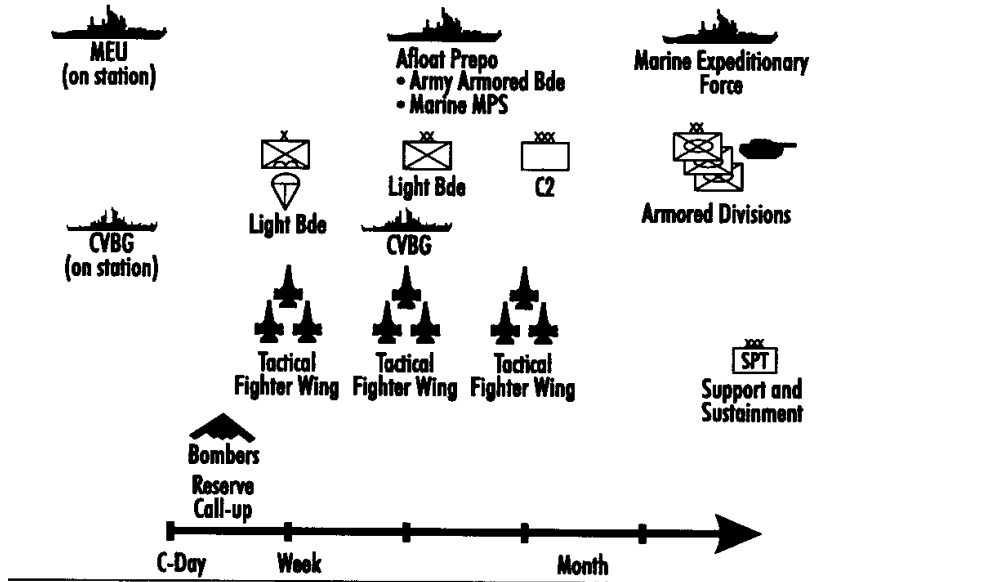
MEU
(on station)

Afloat Prepo
• Army Armored Bde
• Marine MPS

Marine Expeditionary
Force

X

XX

XXX

XX

Light Bde

C2

Armored Divisions

CVBG
(on station)

Light Bde

CVBG

Tactical
Fighter Wing

Tactical
Fighter Wing

Tactical
Fighter Wing

XXX
SPT
Support and
Sustainment

Bombers
Reserve
Call-up

C-Day

Week

Month